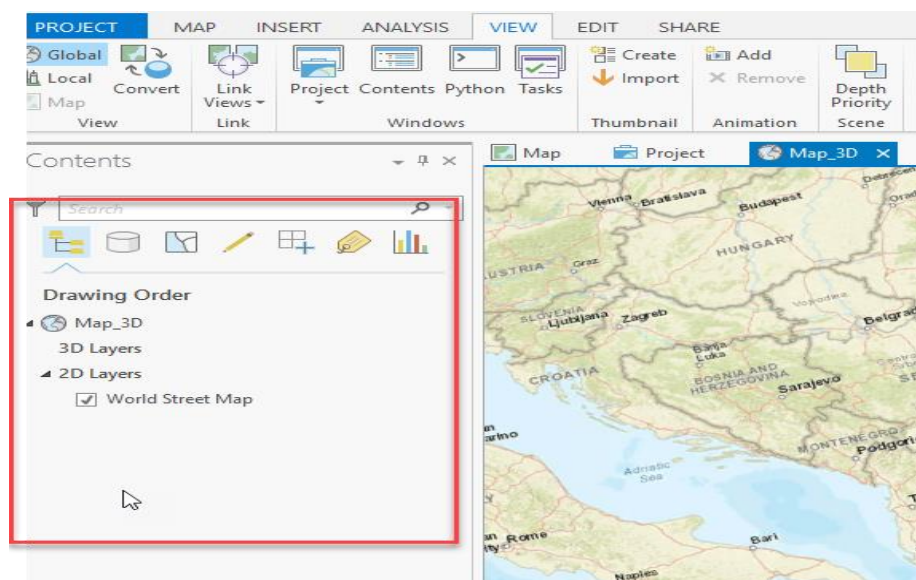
PROJECT MAP INSERT ANALYSIS VIEW EDIT SHARE

Global
Local
Map
View

Convert

Link Views
Link

Project Contents Python Tasks
Windows

Create
Import
Thumbnail

Add
Remove
Animation

Depth Priority
Scene

Contents

Map Project Map_3D

Search

Drawing Order

Map_3D
3D Layers
2D Layers
World Street Map

Vienna Bratislava Budapest
HUNGARY
AUSTRIA Graz
SLOVENIA Ljubljana Zagreb
Vojvodina Belgrade
CROATIA
Banja Luka
BOSNIA AND HERZEGOVINA
Sarajevo
MONTENEGRO
Podgori
Adriatic Sea
Rome
Bari
Naples